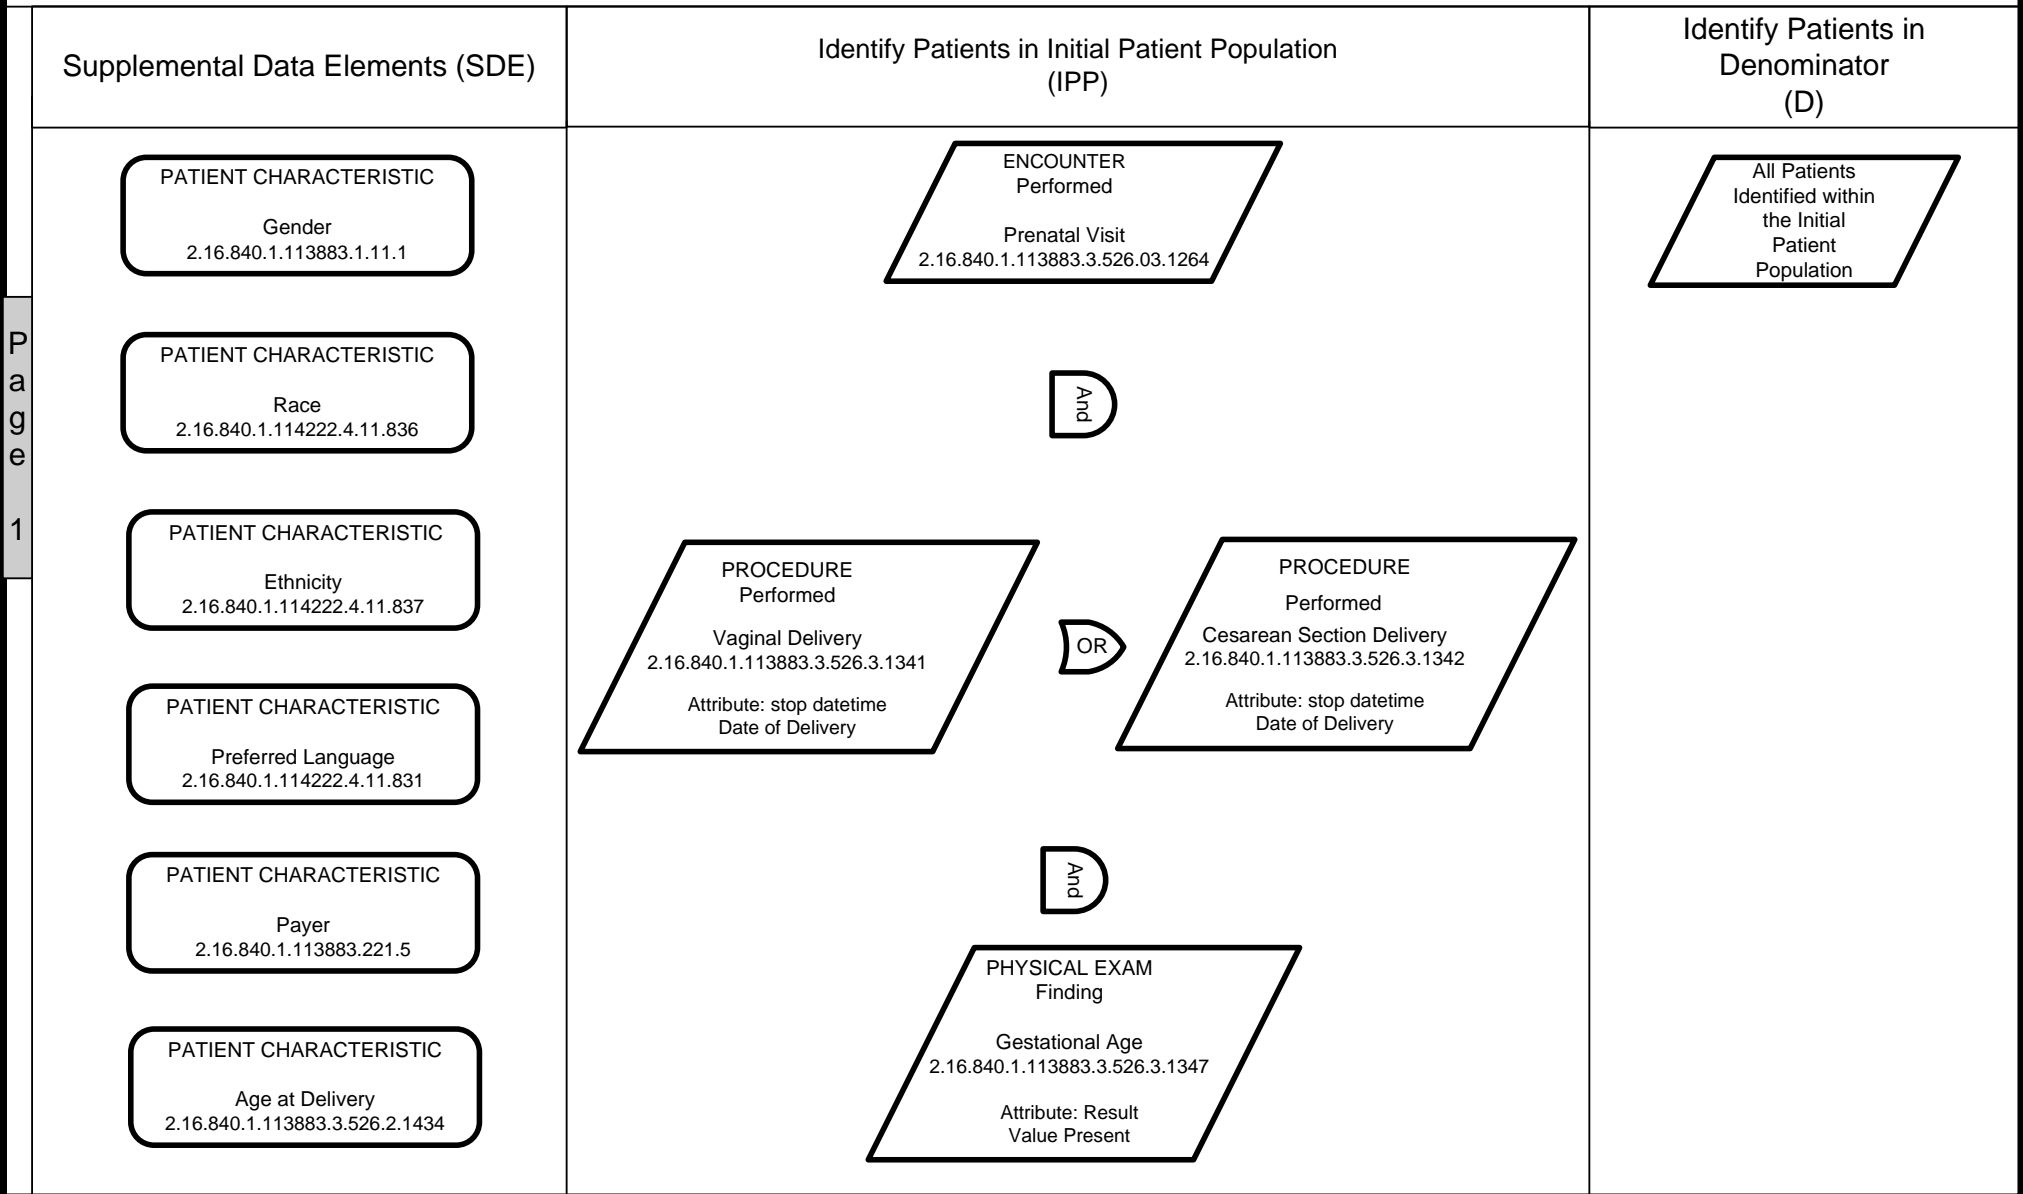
Page 1

| Supplemental Data Elements (SDE) | Identify Patients in Initial Patient Population (IPP) | Identify Patients in Denominator (D) |
|---|---|---|

PATIENT CHARACTERISTIC
Gender
2.16.840.1.113883.1.11.1

PATIENT CHARACTERISTIC
Race
2.16.840.1.114222.4.11.836

PATIENT CHARACTERISTIC
Ethnicity
2.16.840.1.114222.4.11.837

PATIENT CHARACTERISTIC
Preferred Language
2.16.840.1.114222.4.11.831

PATIENT CHARACTERISTIC
Payer
2.16.840.1.113883.221.5

PATIENT CHARACTERISTIC
Age at Delivery
2.16.840.1.113883.3.526.2.1434

ENCOUNTER
Performed
Prenatal Visit
2.16.840.1.113883.3.526.03.1264

And

PROCEDURE
Performed
Vaginal Delivery
2.16.840.1.113883.3.526.3.1341
Attribute: stop datetime
Date of Delivery

OR

PROCEDURE
Performed
Cesarean Section Delivery
2.16.840.1.113883.3.526.3.1342
Attribute: stop datetime
Date of Delivery

And

PHYSICAL EXAM
Finding
Gestational Age
2.16.840.1.113883.3.526.3.1347
Attribute: Result
Value Present

All Patients Identified within the Initial Patient Population